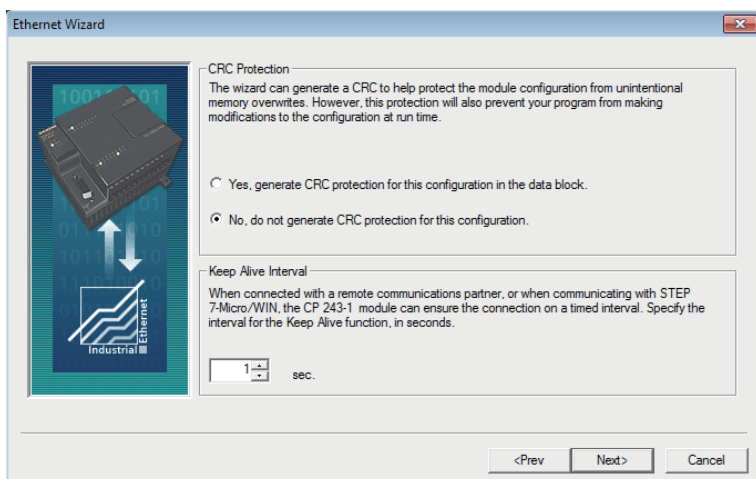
Ethernet Wizard

CRC Protection
The wizard can generate a CRC to help protect the module configuration from unintentional memory overwrites. However, this protection will also prevent your program from making modifications to the configuration at run time.

Yes, generate CRC protection for this configuration in the data block.

No, do not generate CRC protection for this configuration.

Keep Alive Interval
When connected with a remote communications partner, or when communicating with STEP 7-Micro/WIN, the CP 243-1 module can ensure the connection on a timed interval. Specify the interval for the Keep Alive function, in seconds.

1 sec.

Industrial Ethernet

<Prev
Next>
Cancel